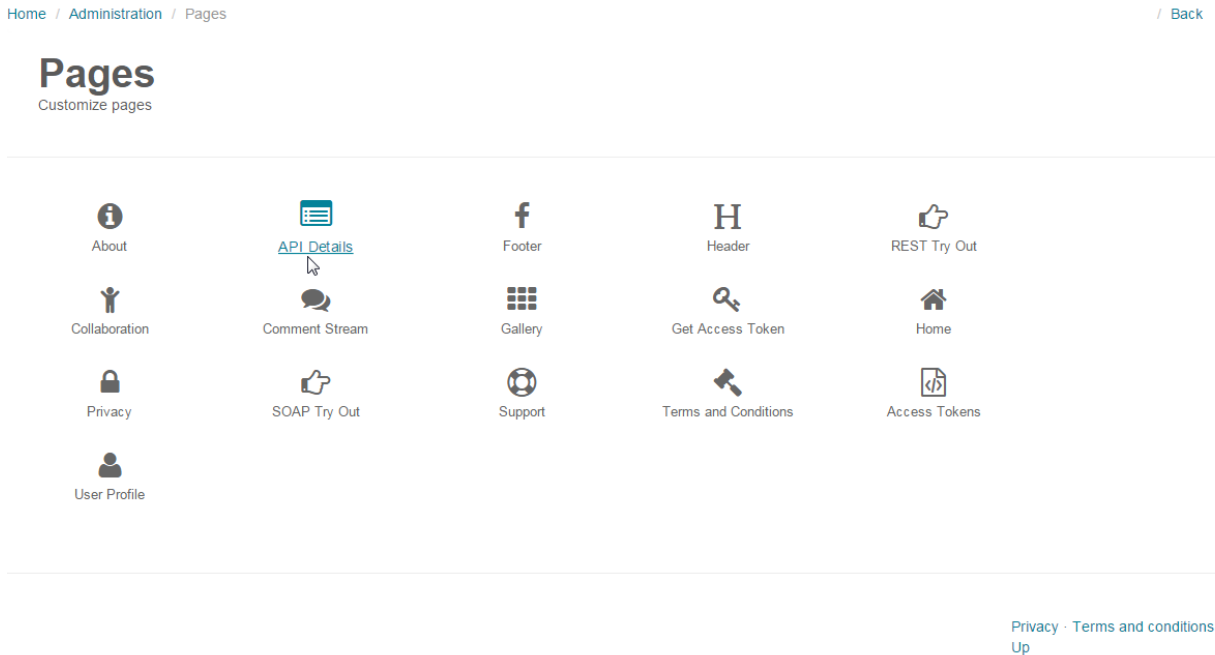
Home / Administration / Pages

/ Back

Pages
Customize pages

About

API Details

Footer

Header

REST Try Out

Collaboration

Comment Stream

Gallery

Get Access Token

Home

Privacy

SOAP Try Out

Support

Terms and Conditions

Access Tokens

User Profile

Privacy · Terms and conditions
Up